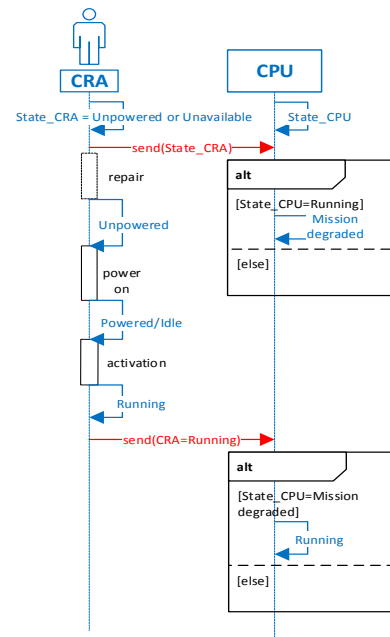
CRA

CPU

State_CRA = Unpowered or Unavailable

State_CPU

send(State_CRA)

repair

alt

[State_CPU=Running]

Mission degraded

Unpowered

[else]

power on

Powered/Idle

activation

Running

send(CRA=Running)

alt

[State_CPU=Mission degraded]

Running

[else]